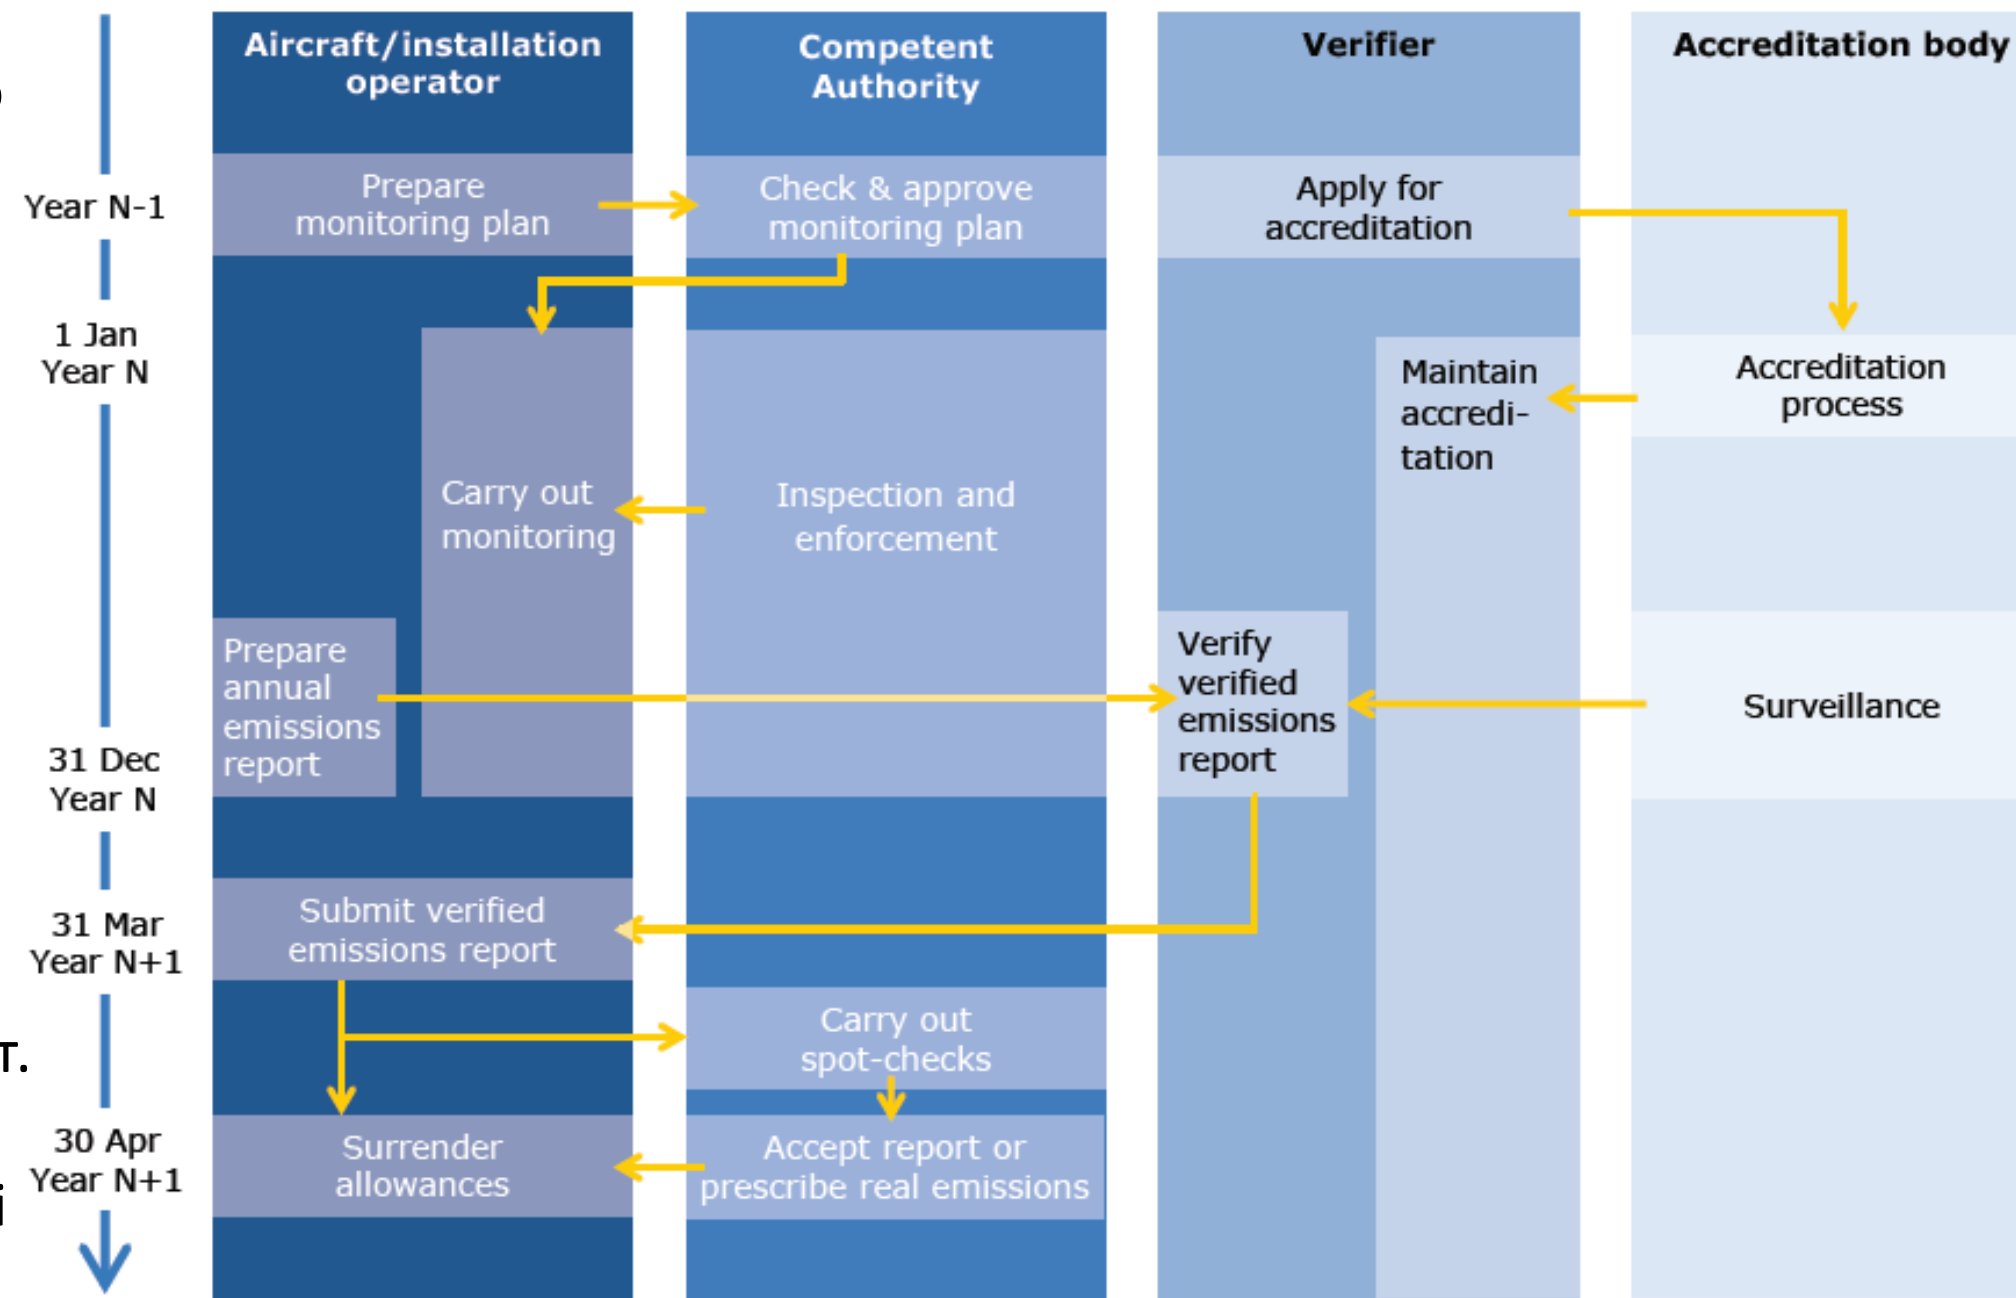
Aircraft/installation operator

Competent Authority

Verifier

Accreditation body

Year N-1

Prepare monitoring plan

Check & approve monitoring plan

Apply for accreditation

1 Jan Year N

Maintain accredi-tation

Accreditation process

Carry out monitoring

Inspection and enforcement

Prepare annual emissions report

Verify verified emissions report

Surveillance

31 Dec Year N

31 Mar Year N+1

Submit verified emissions report

Carry out spot-checks

30 Apr Year N+1

Surrender allowances

Accept report or prescribe real emissions